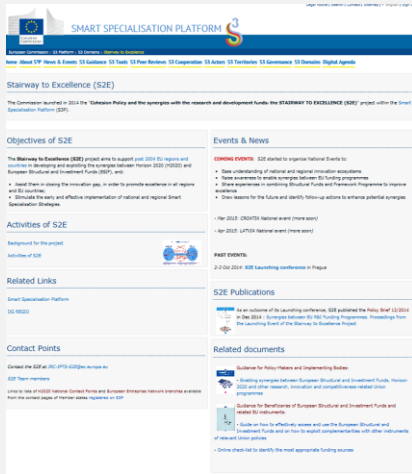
Legal notice | Search | Contact | Sitemap | English (en)

SMART SPECIALISATION PLATFORM

European Commission > S3 Platform > S3 Domains > Stairway to Excellence

Home About S3P News & Events S3 Guidance S3 Tools S3 Peer Reviews S3 Cooperation S3 Actors S3 Territories S3 Governance S3 Domains Digital Agenda

Stairway to Excellence (S2E)

The Commission launched in 2014 the "Cohesion Policy and the synergies with the research and development funds: the STAIRWAY TO EXCELLENCE (S2E)" project within the Smart Specialisation Platform (S3P).

Objectives of S2E

The Stairway to Excellence (S2E) project aims to support post 2004 EU regions and countries in developing and exploiting the synergies between Horizon 2020 (H2020) and European Structural and Investment Funds (ESIF), and:

• Assist them in closing the innovation gap, in order to promote excellence in all regions and EU countries;
• Stimulate the early and effective implementation of national and regional Smart Specialisation Strategies.

Activities of S2E

Background for the project

Activities of S2E

Related Links

Smart Specialisation Platform

DG REGIO

Contact Points

Contact the S2E at JRC-IPTS-S2E@ec.europa.eu

S2E Team members

Links to lists of H2020 National Contact Points and European Enterprise Network branches available from the contact pages of Member states registered on S3P

Events & News

COMING EVENTS: S2E started to organise National Events to:

• Raise understanding of national and regional innovation ecosystems
• Raise awareness to enable synergies between EU funding programmes
• Share experiences in combining Structural Funds and Framework Programme to improve excellence
• Draw lessons for the future and identify follow-up actions to enhance potential synergies

- Mar 2015: CROATIA National event (more soon)

- Apr 2015: LATVIA National event (more soon)

PAST EVENTS:

2-3 Oct 2014: S2E Launching conference in Prague

S2E Publications

As an outcome of its Launching conference, S2E published the Policy Brief 12/2014 in Dec 2014 : Synergies between EU R&I funding Programmes. Proceedings from the Launching Event of the Stairway to Excellence Project

Related documents

Guidance for Policy-Makers and Implementing Bodies:

• Enabling synergies between European Structural and Investment Funds, Horizon 2020 and other research, innovation and competitiveness-related Union programmes

Guidance for Beneficiaries of European Structural and Investment Funds and related EU instruments:

• Guide on how to effectively access and use the European Structural and Investment Funds and on how to exploit complementarities with other instruments of relevant Union policies

• Online check-list to identify the most appropriate funding sources